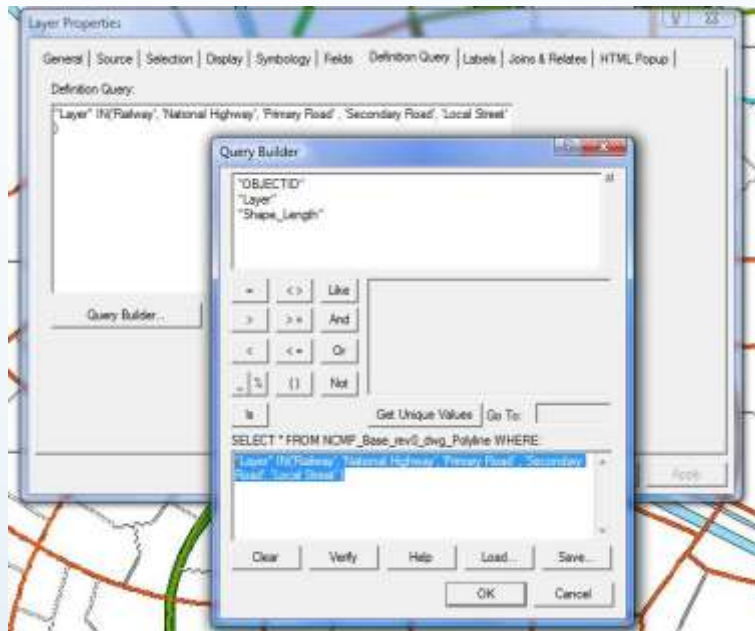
Layer Properties

General | Source | Selection | Display | Symbology | Fields | Definition Query | Labels | Joins & Relates | HTML Popup

Definition Query:

"Layer" IN('Railway', 'National Highway', 'Primary Road' , 'Secondary Road', 'Local Street')

Query Builder...

Query Builder

"OBJECTID"
"Layer"
"Shape_Length"

=
<>
Like
>
>=
And
<
<=
Or
_
%
()
Not
Is

Get Unique Values
Go To:

SELECT * FROM NCMP_Base_rev0_dwg_Polyline WHERE:

"Layer" IN('Railway', 'National Highway', 'Primary Road' , 'Secondary Road', 'Local Street')

Clear
Verify
Help
Load...
Save...
OK
Cancel

Apply